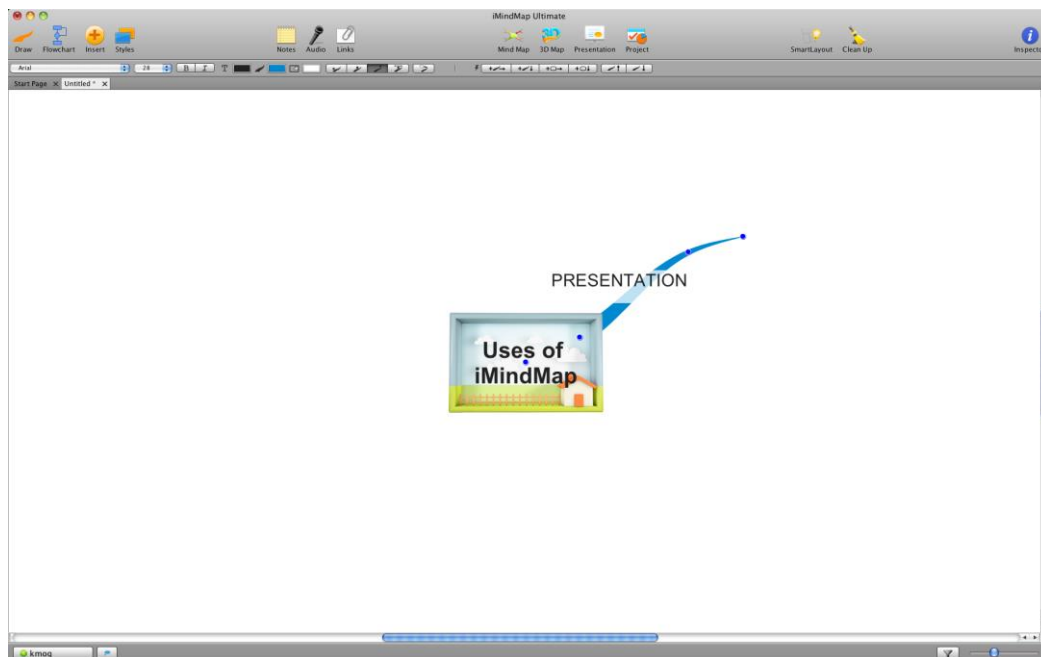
iMindMap Ultimate

Draw Flowchart Insert Styles

Notes Audio Links

Mind Map 3D Map Presentation Project

SmartLayout Clean Up

Inspecto

Arial

28

B I

Start Page × Untitled * ×

PRESENTATION

Uses of iMindMap

kmog